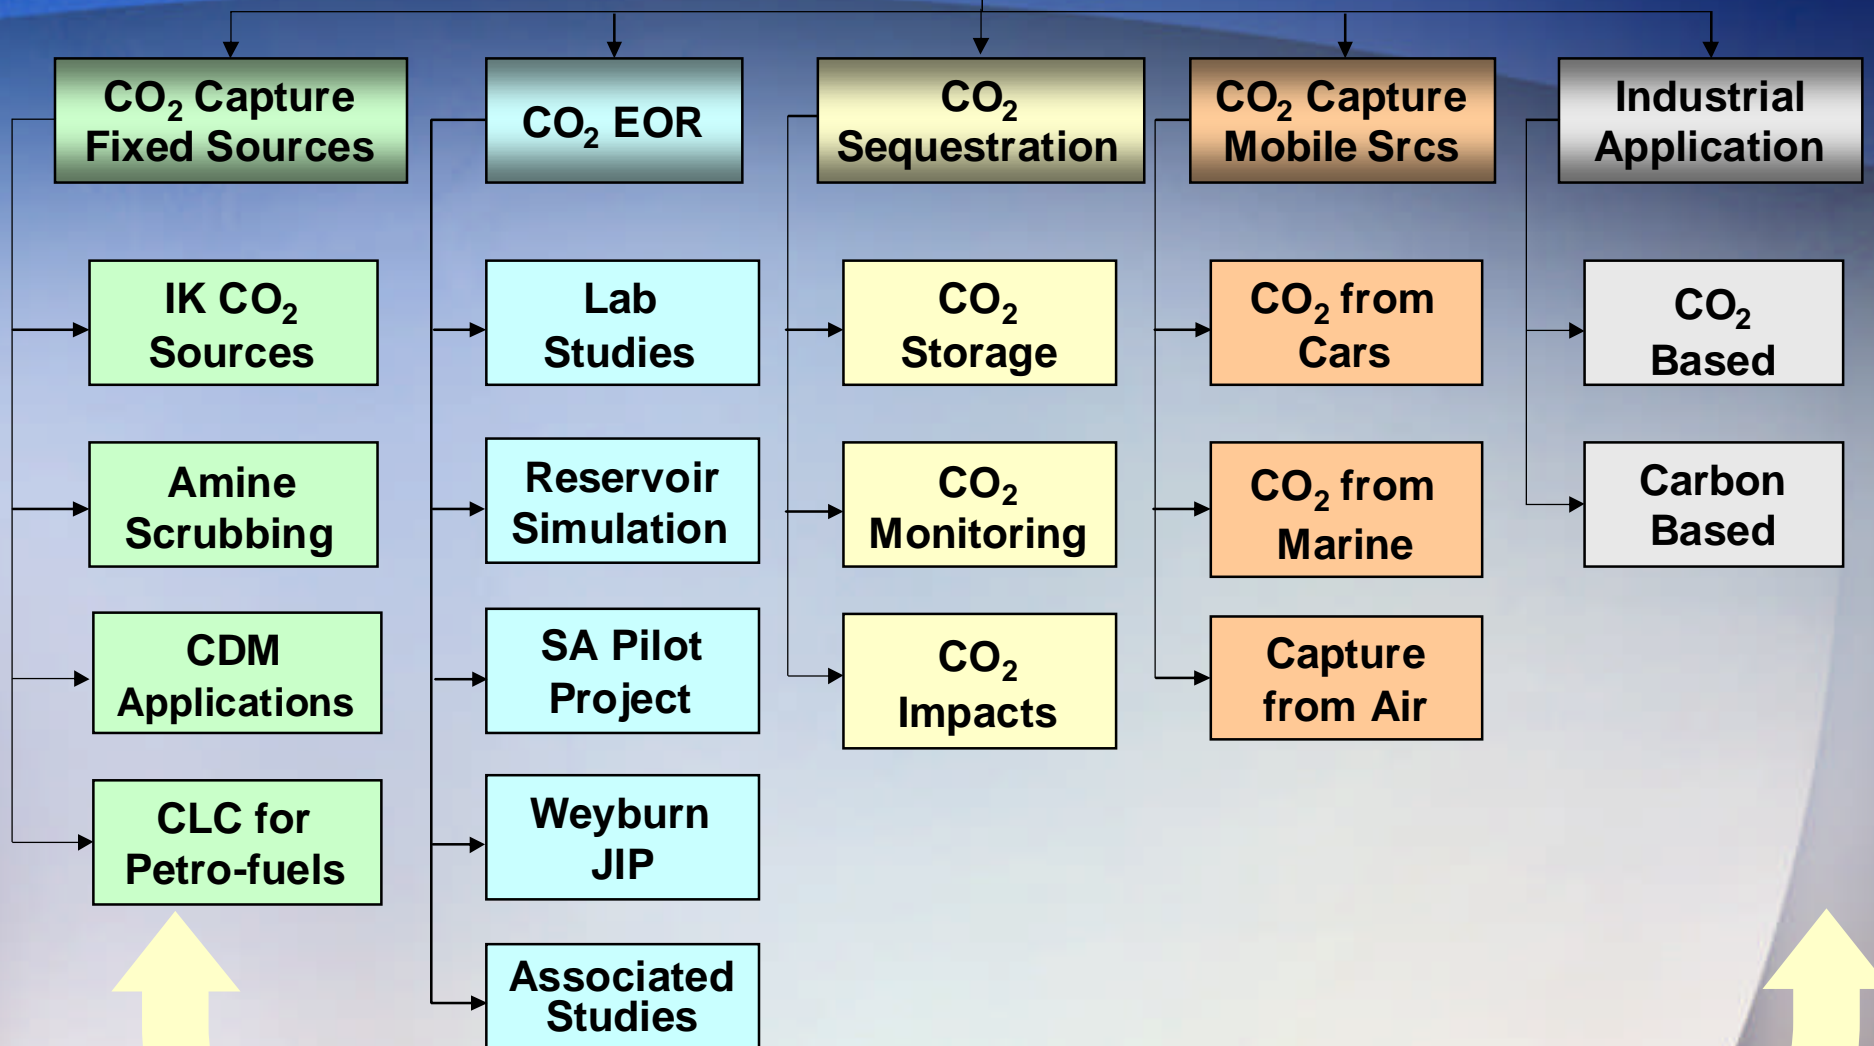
$CO_2$ Capture Fixed Sources

$CO_2$ EOR

$CO_2$ Sequestration

$CO_2$ Capture Mobile Srcs

Industrial Application

IK $CO_2$ Sources

Amine Scrubbing

CDM Applications

CLC for Petro-fuels

Lab Studies

Reservoir Simulation

SA Pilot Project

Weyburn JIP

Associated Studies

$CO_2$ Storage

$CO_2$ Monitoring

$CO_2$ Impacts

$CO_2$ from Cars

$CO_2$ from Marine

Capture from Air

$CO_2$ Based

Carbon Based